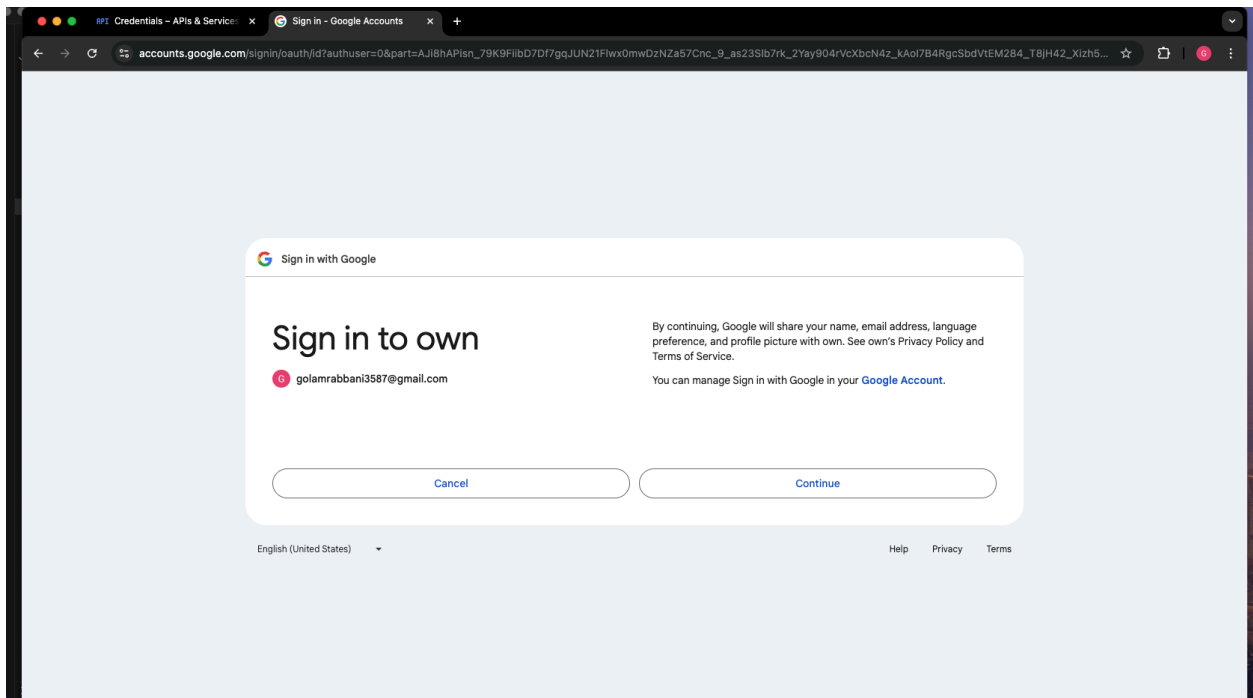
API Credentials – APIs & Services ×
Sign in - Google Accounts ×
+

accounts.google.com/signin/oauth/id?authuser=0&part=AJi8hAPisn_79K9FiibD7Df7gqJUN21Flwx0mwDzNZa57Cnc_9_as23Slb7rk_2Yay904rVcXbcN4z_kAol7B4RgcSbdVtEM284_T8jH42_Xizh5...

G

Sign in with Google

Sign in to own

G golamrabbani3587@gmail.com

By continuing, Google will share your name, email address, language preference, and profile picture with own. See own's Privacy Policy and Terms of Service.

You can manage Sign in with Google in your Google Account.

Cancel

Continue

English (United States)

Help Privacy Terms